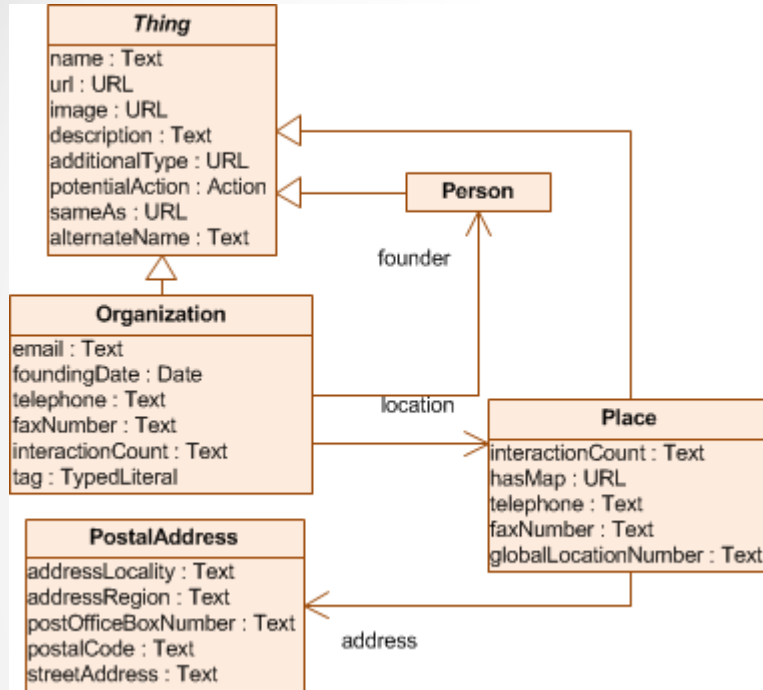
Thing
name : Text
url : URL
image : URL
description : Text
additionalType : URL
potentialAction : Action
sameAs : URL
alternateName : Text

Person

founder

Organization
email : Text
foundingDate : Date
telephone : Text
faxNumber : Text
interactionCount : Text
tag : TypedLiteral

location

Place
interactionCount : Text
hasMap : URL
telephone : Text
faxNumber : Text
globalLocationNumber : Text

PostalAddress
addressLocality : Text
addressRegion : Text
postOfficeBoxNumber : Text
postalCode : Text
streetAddress : Text

address